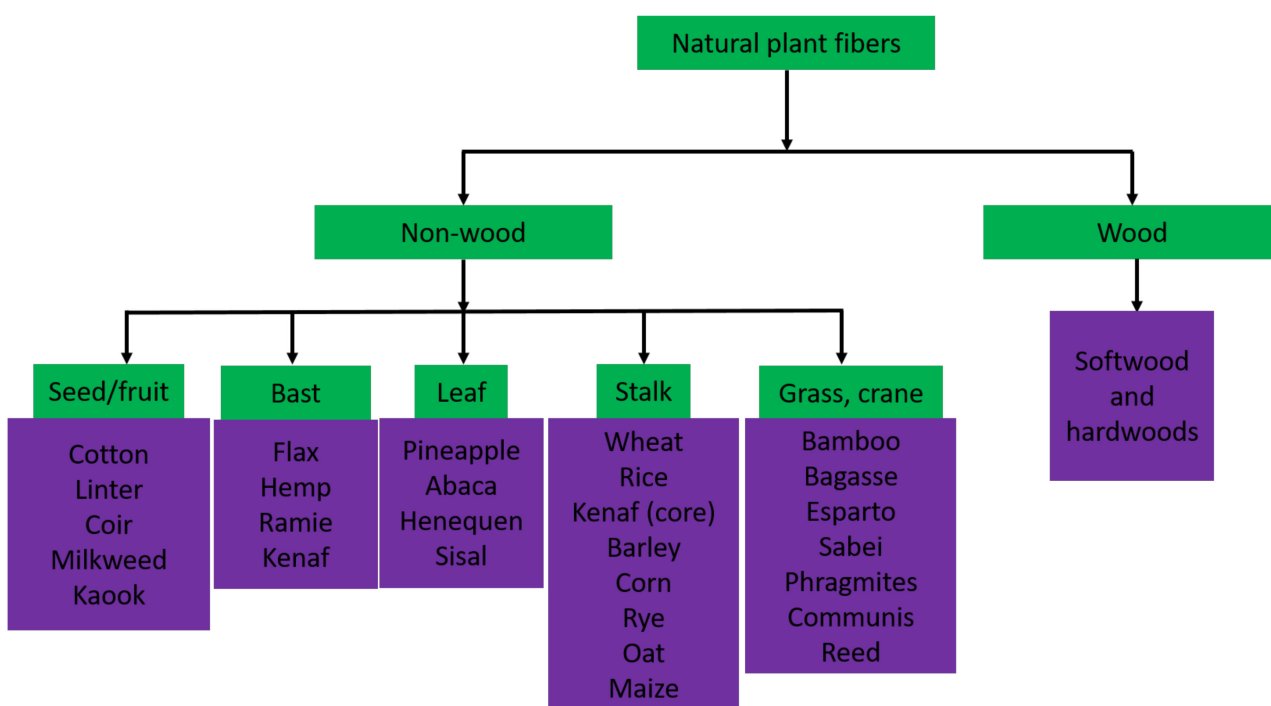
Natural plant fibers

Non-wood

Wood

Seed/fruit

Cotton
Linter
Coir
Milkweed
Kaook

Bast

Flax
Hemp
Ramie
Kenaf

Leaf

Pineapple
Abaca
Henequen
Sisal

Stalk

Wheat
Rice
Kenaf (core)
Barley
Corn
Rye
Oat
Maize

Grass, crane

Bamboo
Bagasse
Esparto
Sabei
Phragmites
Communis
Reed

Softwood and hardwoods